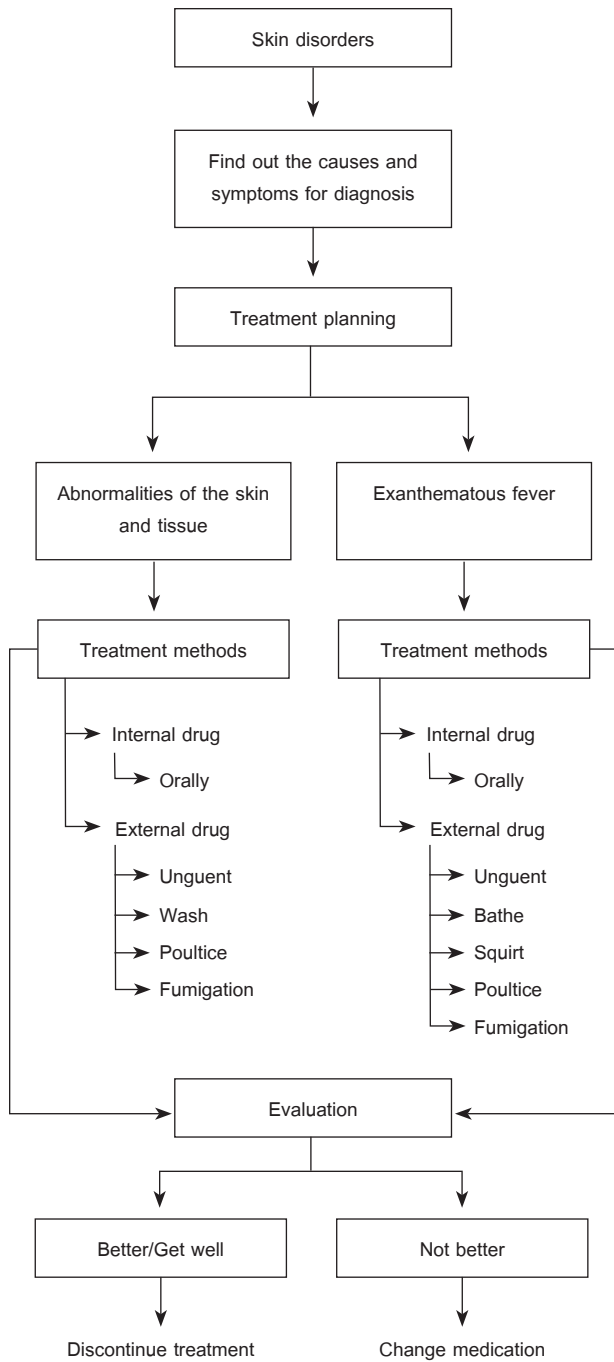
Skin disorders

Find out the causes and symptoms for diagnosis

Treatment planning

Abnormalities of the skin and tissue

Treatment methods

Internal drug

Orally

External drug

Unguent

Wash

Poultice

Fumigation

Exanthematous fever

Treatment methods

Internal drug

Orally

External drug

Unguent

Bathe

Squirt

Poultice

Fumigation

Evaluation

Better/Get well

Discontinue treatment

Not better

Change medication